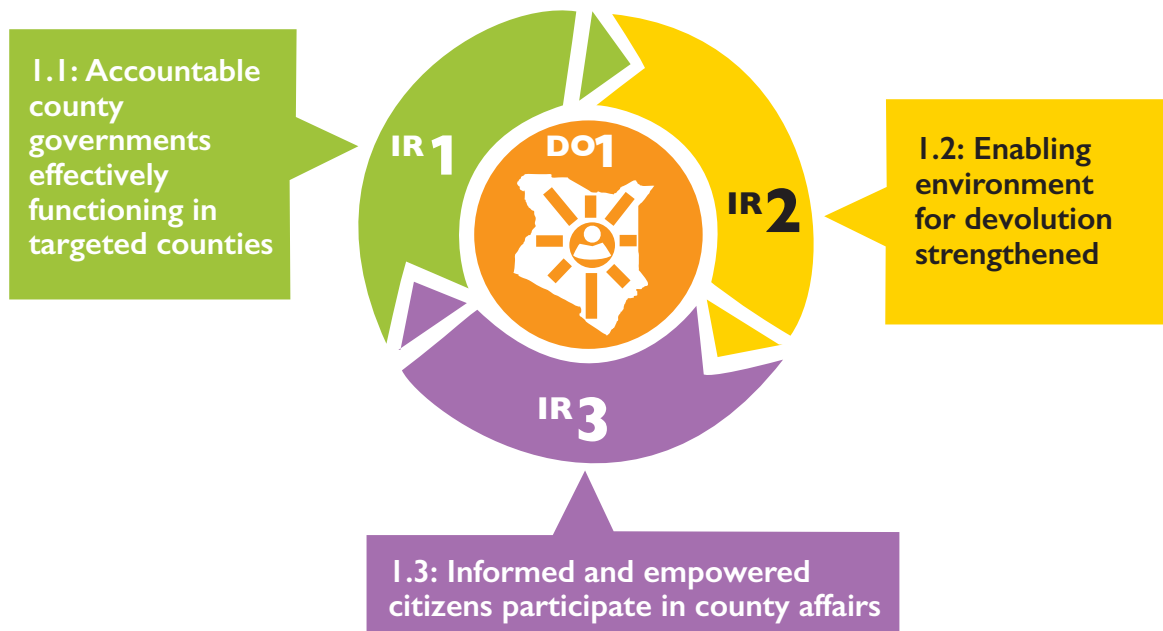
1.1: Accountable county governments effectively functioning in targeted counties

IR 1

DO1

IR 2

1.2: Enabling environment for devolution strengthened

IR 3

1.3: Informed and empowered citizens participate in county affairs